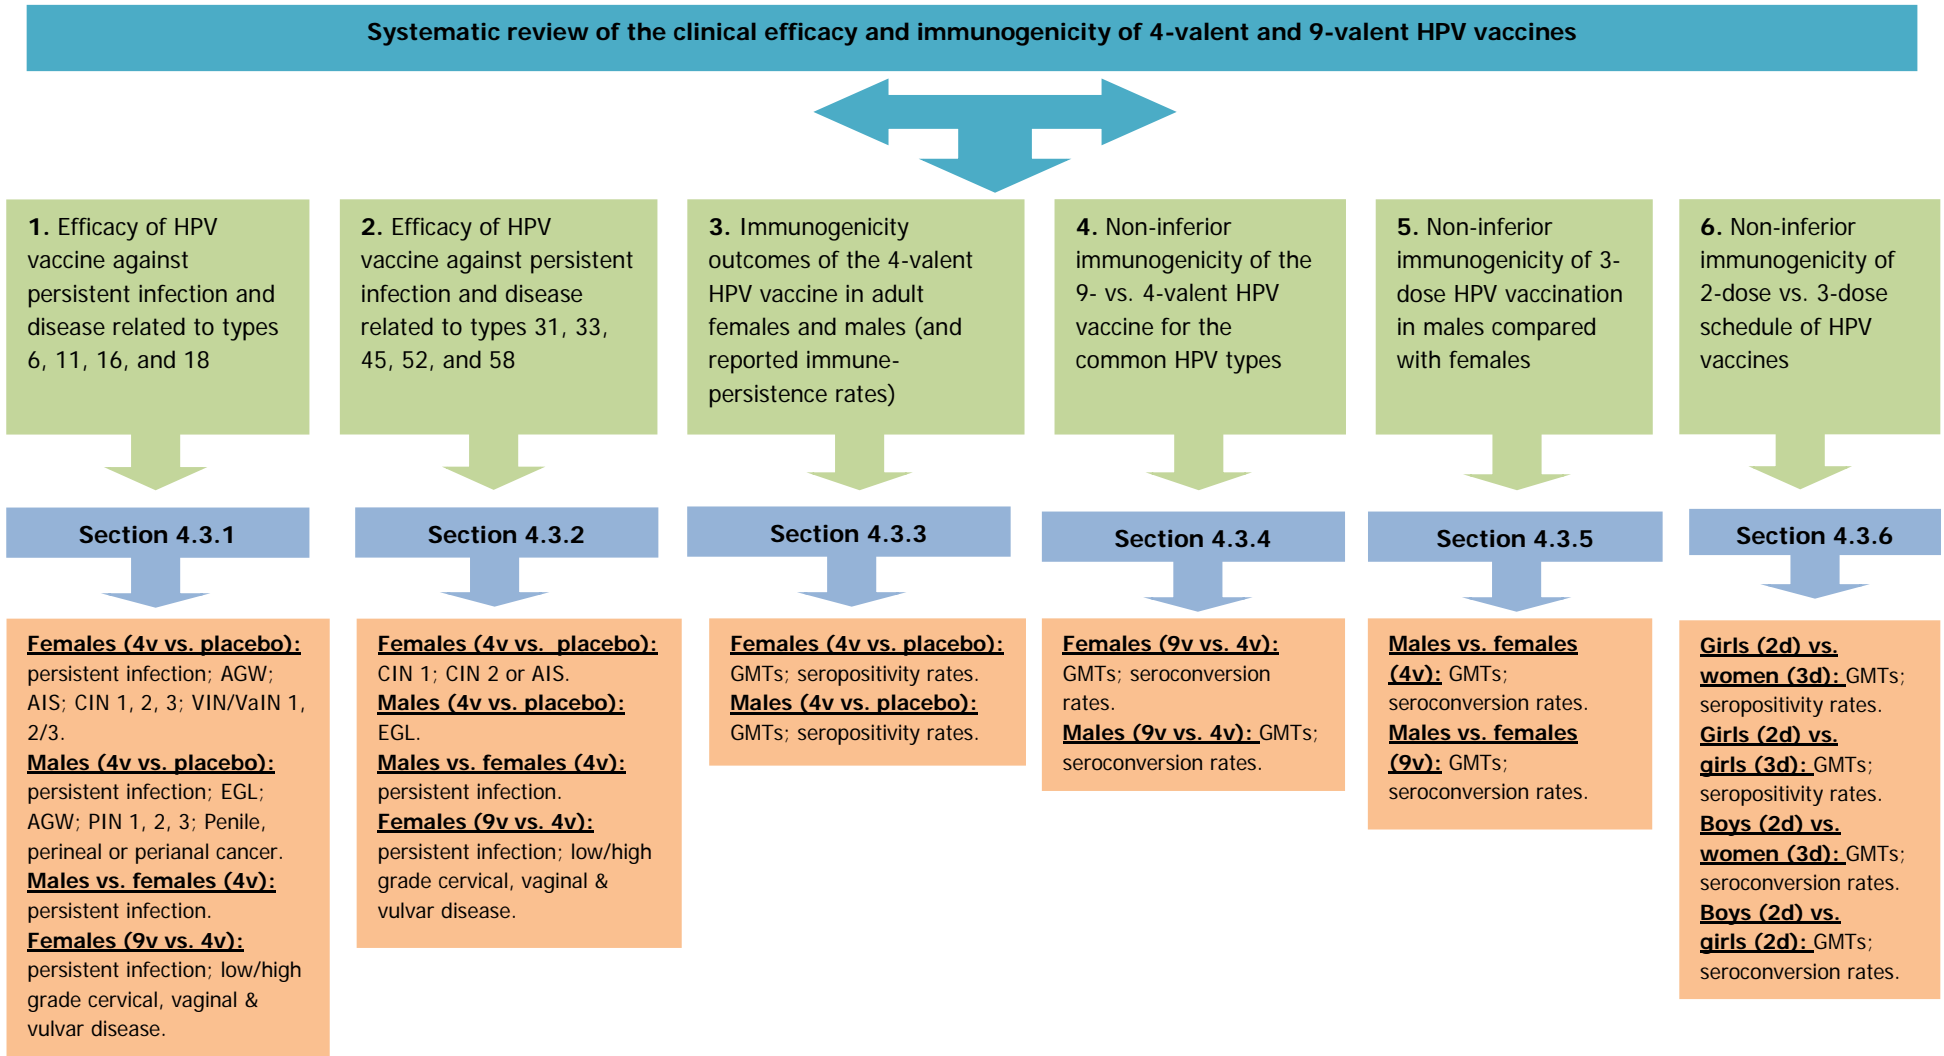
Systematic review of the clinical efficacy and immunogenicity of 4-valent and 9-valent HPV vaccines

1. Efficacy of HPV vaccine against persistent infection and disease related to types 6, 11, 16, and 18

Section 4.3.1

Females (4v vs. placebo): persistent infection; AGW; AIS; CIN 1, 2, 3; VIN/VaIN 1, 2/3.
Males (4v vs. placebo): persistent infection; EGL; AGW; PIN 1, 2, 3; Penile, perineal or perianal cancer.
Males vs. females (4v): persistent infection.
Females (9v vs. 4v): persistent infection; low/high grade cervical, vaginal & vulvar disease.

2. Efficacy of HPV vaccine against persistent infection and disease related to types 31, 33, 45, 52, and 58

Section 4.3.2

Females (4v vs. placebo): CIN 1; CIN 2 or AIS.
Males (4v vs. placebo): EGL.
Males vs. females (4v): persistent infection.
Females (9v vs. 4v): persistent infection; low/high grade cervical, vaginal & vulvar disease.

3. Immunogenicity outcomes of the 4-valent HPV vaccine in adult females and males (and reported immune-persistence rates)

Section 4.3.3

Females (4v vs. placebo): GMTs; seropositivity rates.
Males (4v vs. placebo): GMTs; seropositivity rates.

4. Non-inferior immunogenicity of the 9- vs. 4-valent HPV vaccine for the common HPV types

Section 4.3.4

Females (9v vs. 4v): GMTs; seroconversion rates.
Males (9v vs. 4v): GMTs; seroconversion rates.

5. Non-inferior immunogenicity of 3-dose HPV vaccination in males compared with females

Section 4.3.5

Males vs. females (4v): GMTs; seroconversion rates.
Males vs. females (9v): GMTs; seroconversion rates.

6. Non-inferior immunogenicity of 2-dose vs. 3-dose schedule of HPV vaccines

Section 4.3.6

Girls (2d) vs. women (3d): GMTs; seropositivity rates.
Girls (2d) vs. girls (3d): GMTs; seropositivity rates.
Boys (2d) vs. women (3d): GMTs; seroconversion rates.
Boys (2d) vs. girls (2d): GMTs; seroconversion rates.